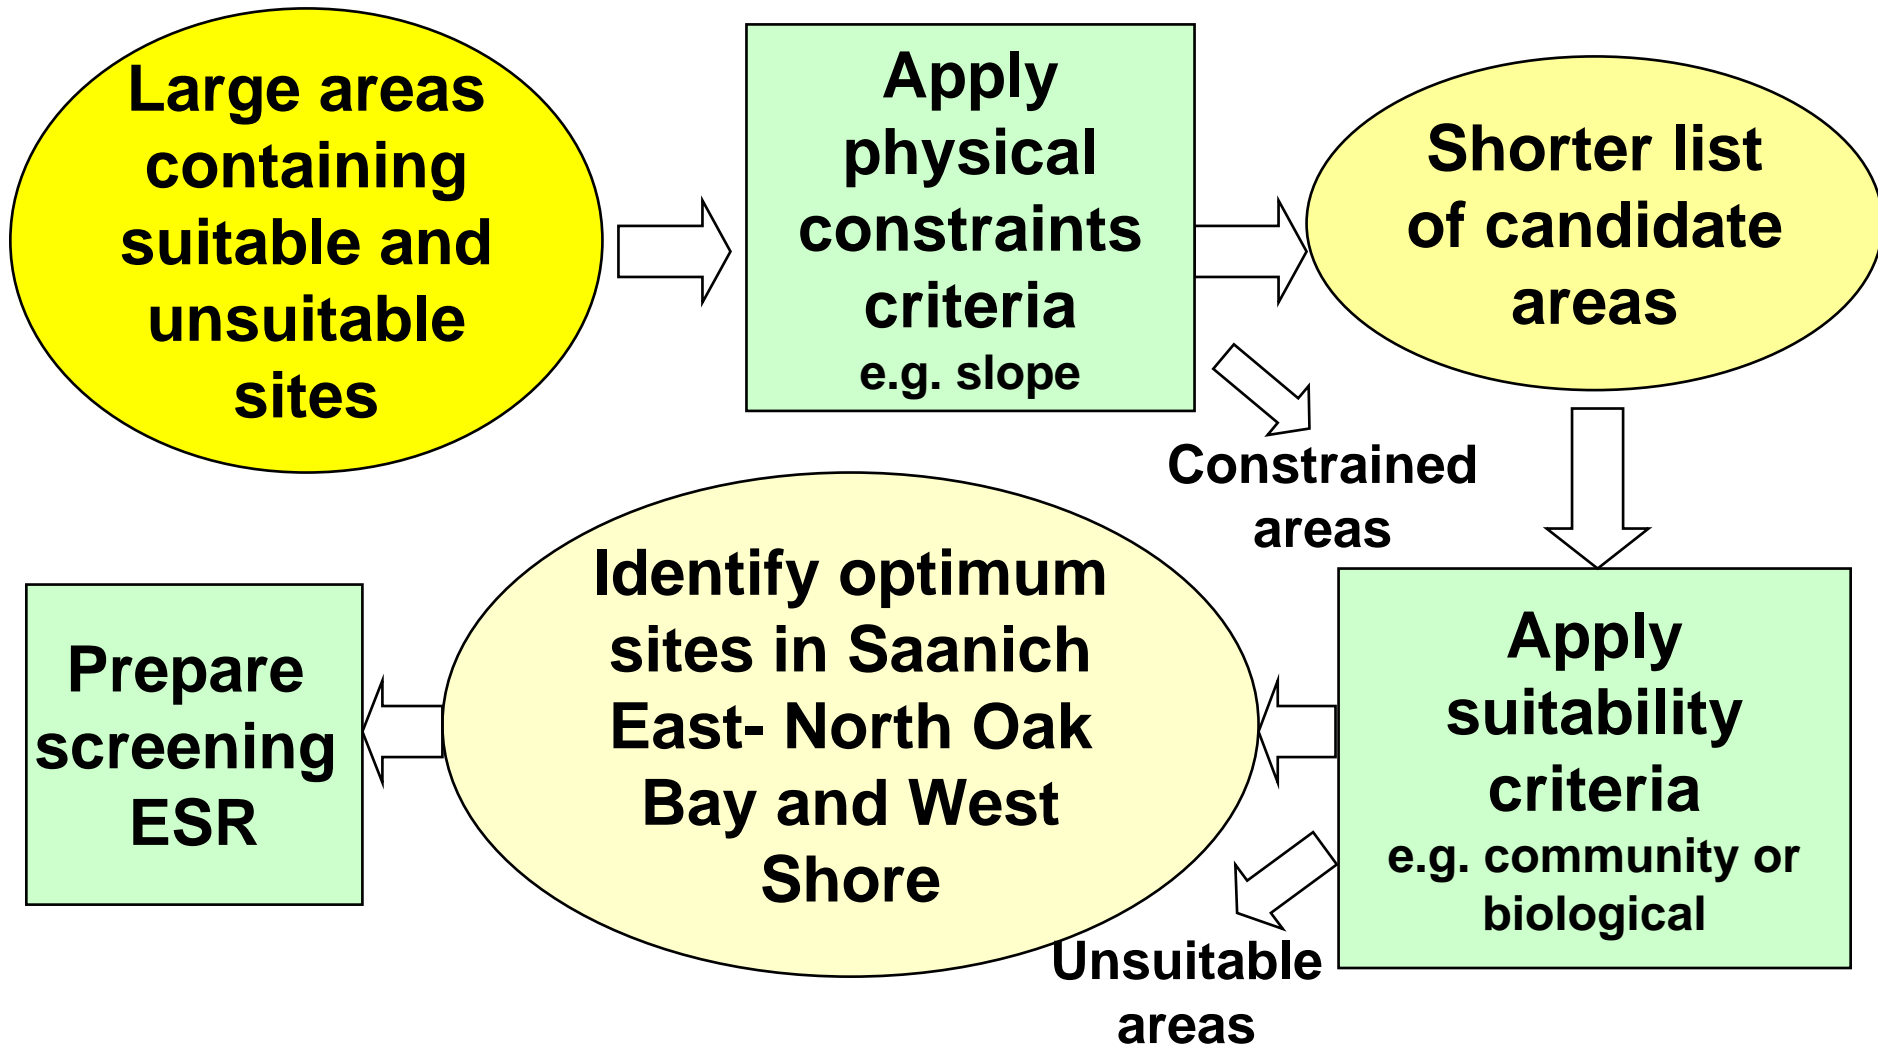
Large areas containing suitable and unsuitable sites

Apply physical constraints criteria
e.g. slope

Shorter list of candidate areas

Constrained areas

Apply suitability criteria
e.g. community or biological

Unsuitable areas

Identify optimum sites in Saanich East- North Oak Bay and West Shore

Prepare screening ESR